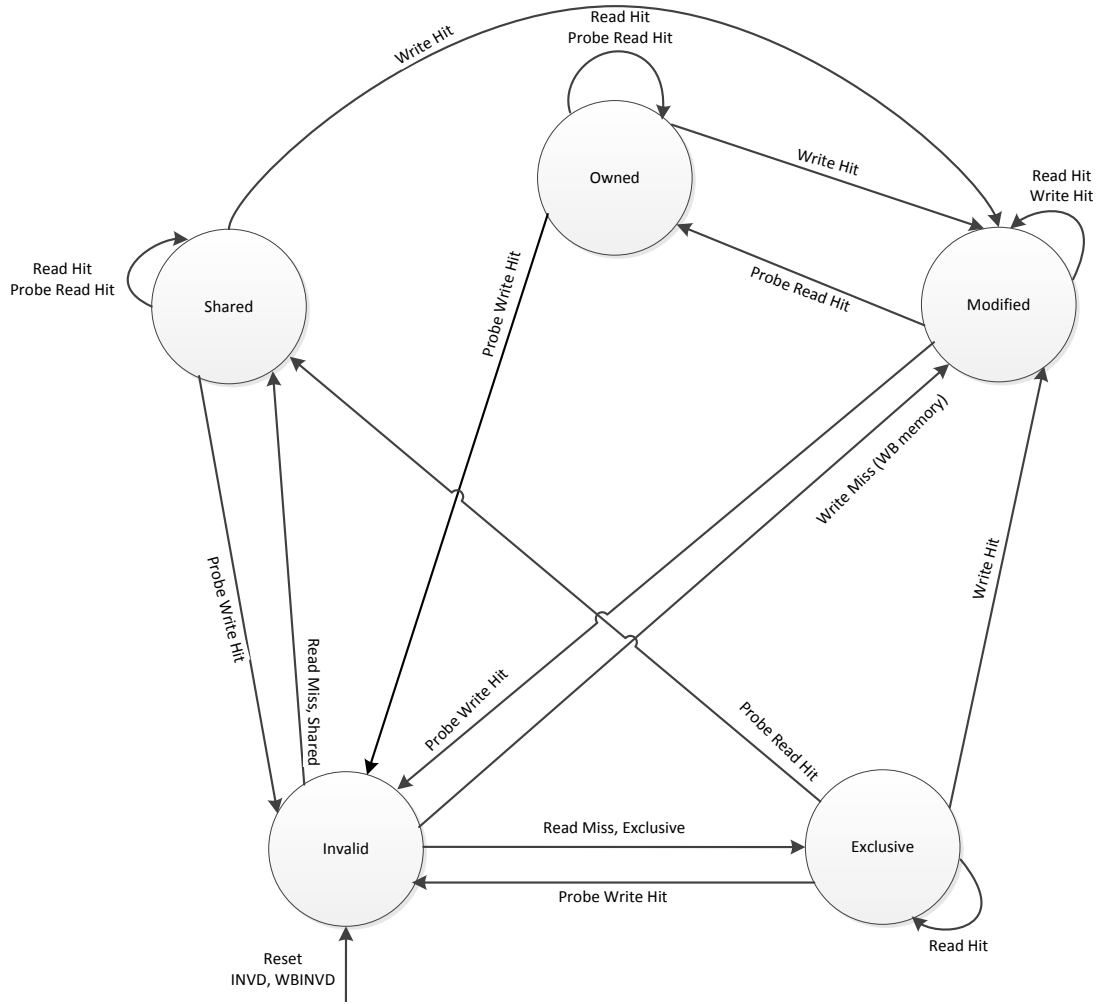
Write Hit

Read Hit
Probe Read Hit

Owned

Write Hit

Read Hit
Write Hit

Read Hit
Probe Read Hit

Shared

Probe Write Hit

Probe Read Hit

Modified

Write Miss (WB memory)

Write Hit

Probe Write Hit

Read Miss, Shared

Probe Write Hit

Probe Read Hit

Invalid

Read Miss, Exclusive

Exclusive

Probe Write Hit

Read Hit

Reset
INVD, WBINVD